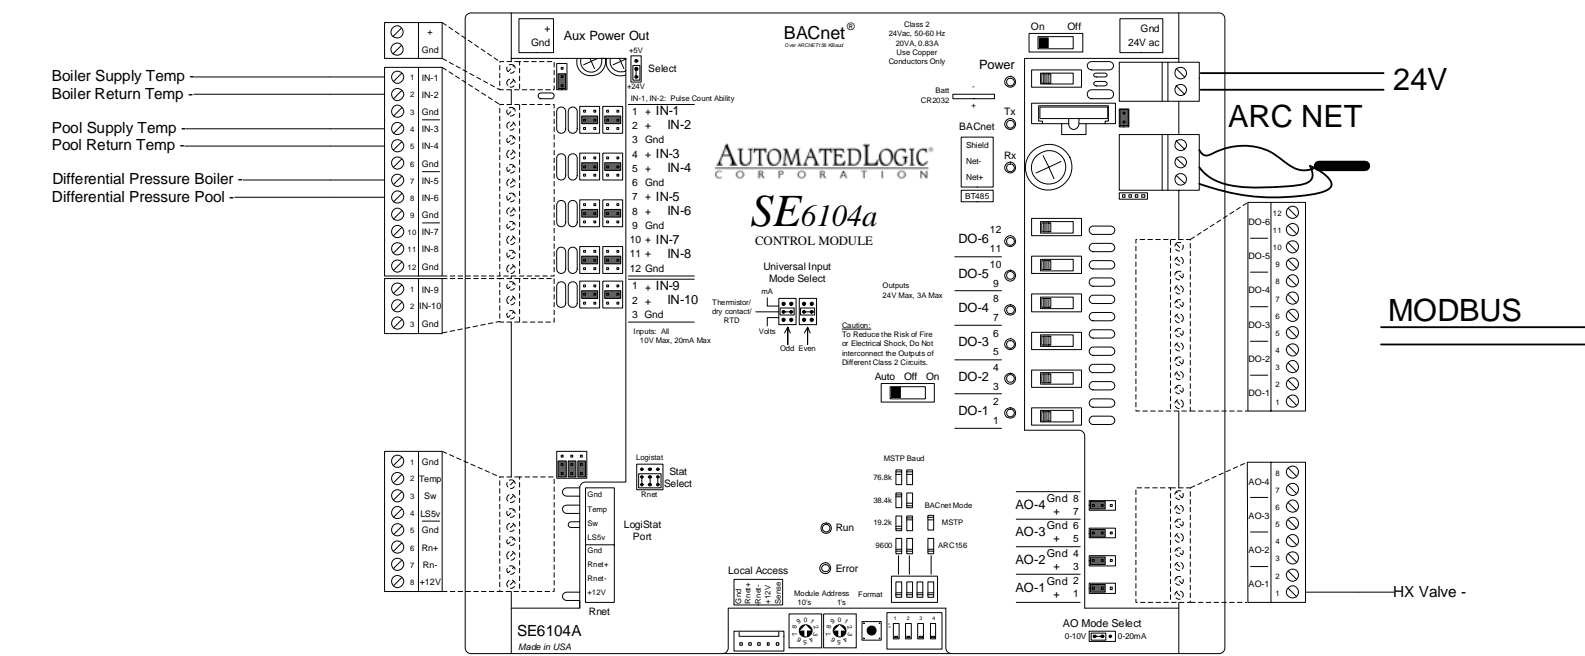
+
Gnd

Boiler Supply Temp
Boiler Return Temp
Pool Supply Temp
Pool Return Temp
Differential Pressure Boiler
Differential Pressure Pool

1 IN-1
2 IN-2
3 Gnd
4 IN-3
5 IN-4
6 Gnd
7 IN-5
8 IN-6
9 Gnd
10 IN-7
11 IN-8
12 Gnd

1 IN-9
2 IN-10
3 Gnd

+
Gnd
Aux Power Out
+5V
Select
+24V
IN-1, IN-2: Pulse Count Ability
1 + IN-1
2 + IN-2
3 Gnd
4 + IN-3
5 + IN-4
6 Gnd
7 + IN-5
8 + IN-6
9 Gnd
10 + IN-7
11 + IN-8
12 Gnd
1 + IN-9
2 + IN-10
3 Gnd
Inputs: All 10V Max, 20mA Max

BACnet®
Over ARCNET156 KBaud
Class 2
24Vac, 50-60 Hz
20VA, 0.83A
Use Copper
Conductors Only

AUTOMATEDLOGIC®
CORPORATION
SE6104a
CONTROL MODULE

Universal Input
Mode Select
mA
Thermistor/
dry contact/
RTD
Volts
Odd Even

Outputs
24V Max, 3A Max
Caution:
To Reduce the Risk of Fire or Electrical Shock, Do Not interconnect the Outputs of Different Class 2 Circuits.
Auto Off On

Power
Batt
CR2032
-
+
Tx
BACnet
Shield
Net-
Net+
Rx
BT485

DO-6 12 11
DO-5 10 9
DO-4 8 7
DO-3 6 5
DO-2 4 3
DO-1 2 1

On Off
Gnd
24V ac
24V
ARC NET

DO-6 12 11
DO-5 10 9
DO-4 8 7
DO-3 6 5
DO-2 4 3
DO-1 2 1

MODBUS

1 Gnd
2 Temp
3 Sw
4 LS5v
5 Gnd
6 Rn+
7 Rn-
8 +12V

Gnd
Temp
Sw
LS5v
Gnd
Rnet+
Rnet-
+12V
Rnet
LogiStat
Port
Logistat
Stat
Select
Rnet

Run
Error
MSTP Baud
76.8k
38.4k
19.2k
9600
BACnet Mode
MSTP
ARC156
Format
Local Access
Gnd
Rnet+
Rnet-
+12V
Sense
Module Address
10's
1's
1 2 3 4

AO-4 Gnd 8 + 7
AO-3 Gnd 6 + 5
AO-2 Gnd 4 + 3
AO-1 Gnd 2 + 1

AO-4 8 7
AO-3 6 5
AO-2 4 3
AO-1 2 1
HX Valve -

AO Mode Select
0-10V 0-20mA

SE6104A
Made in USA